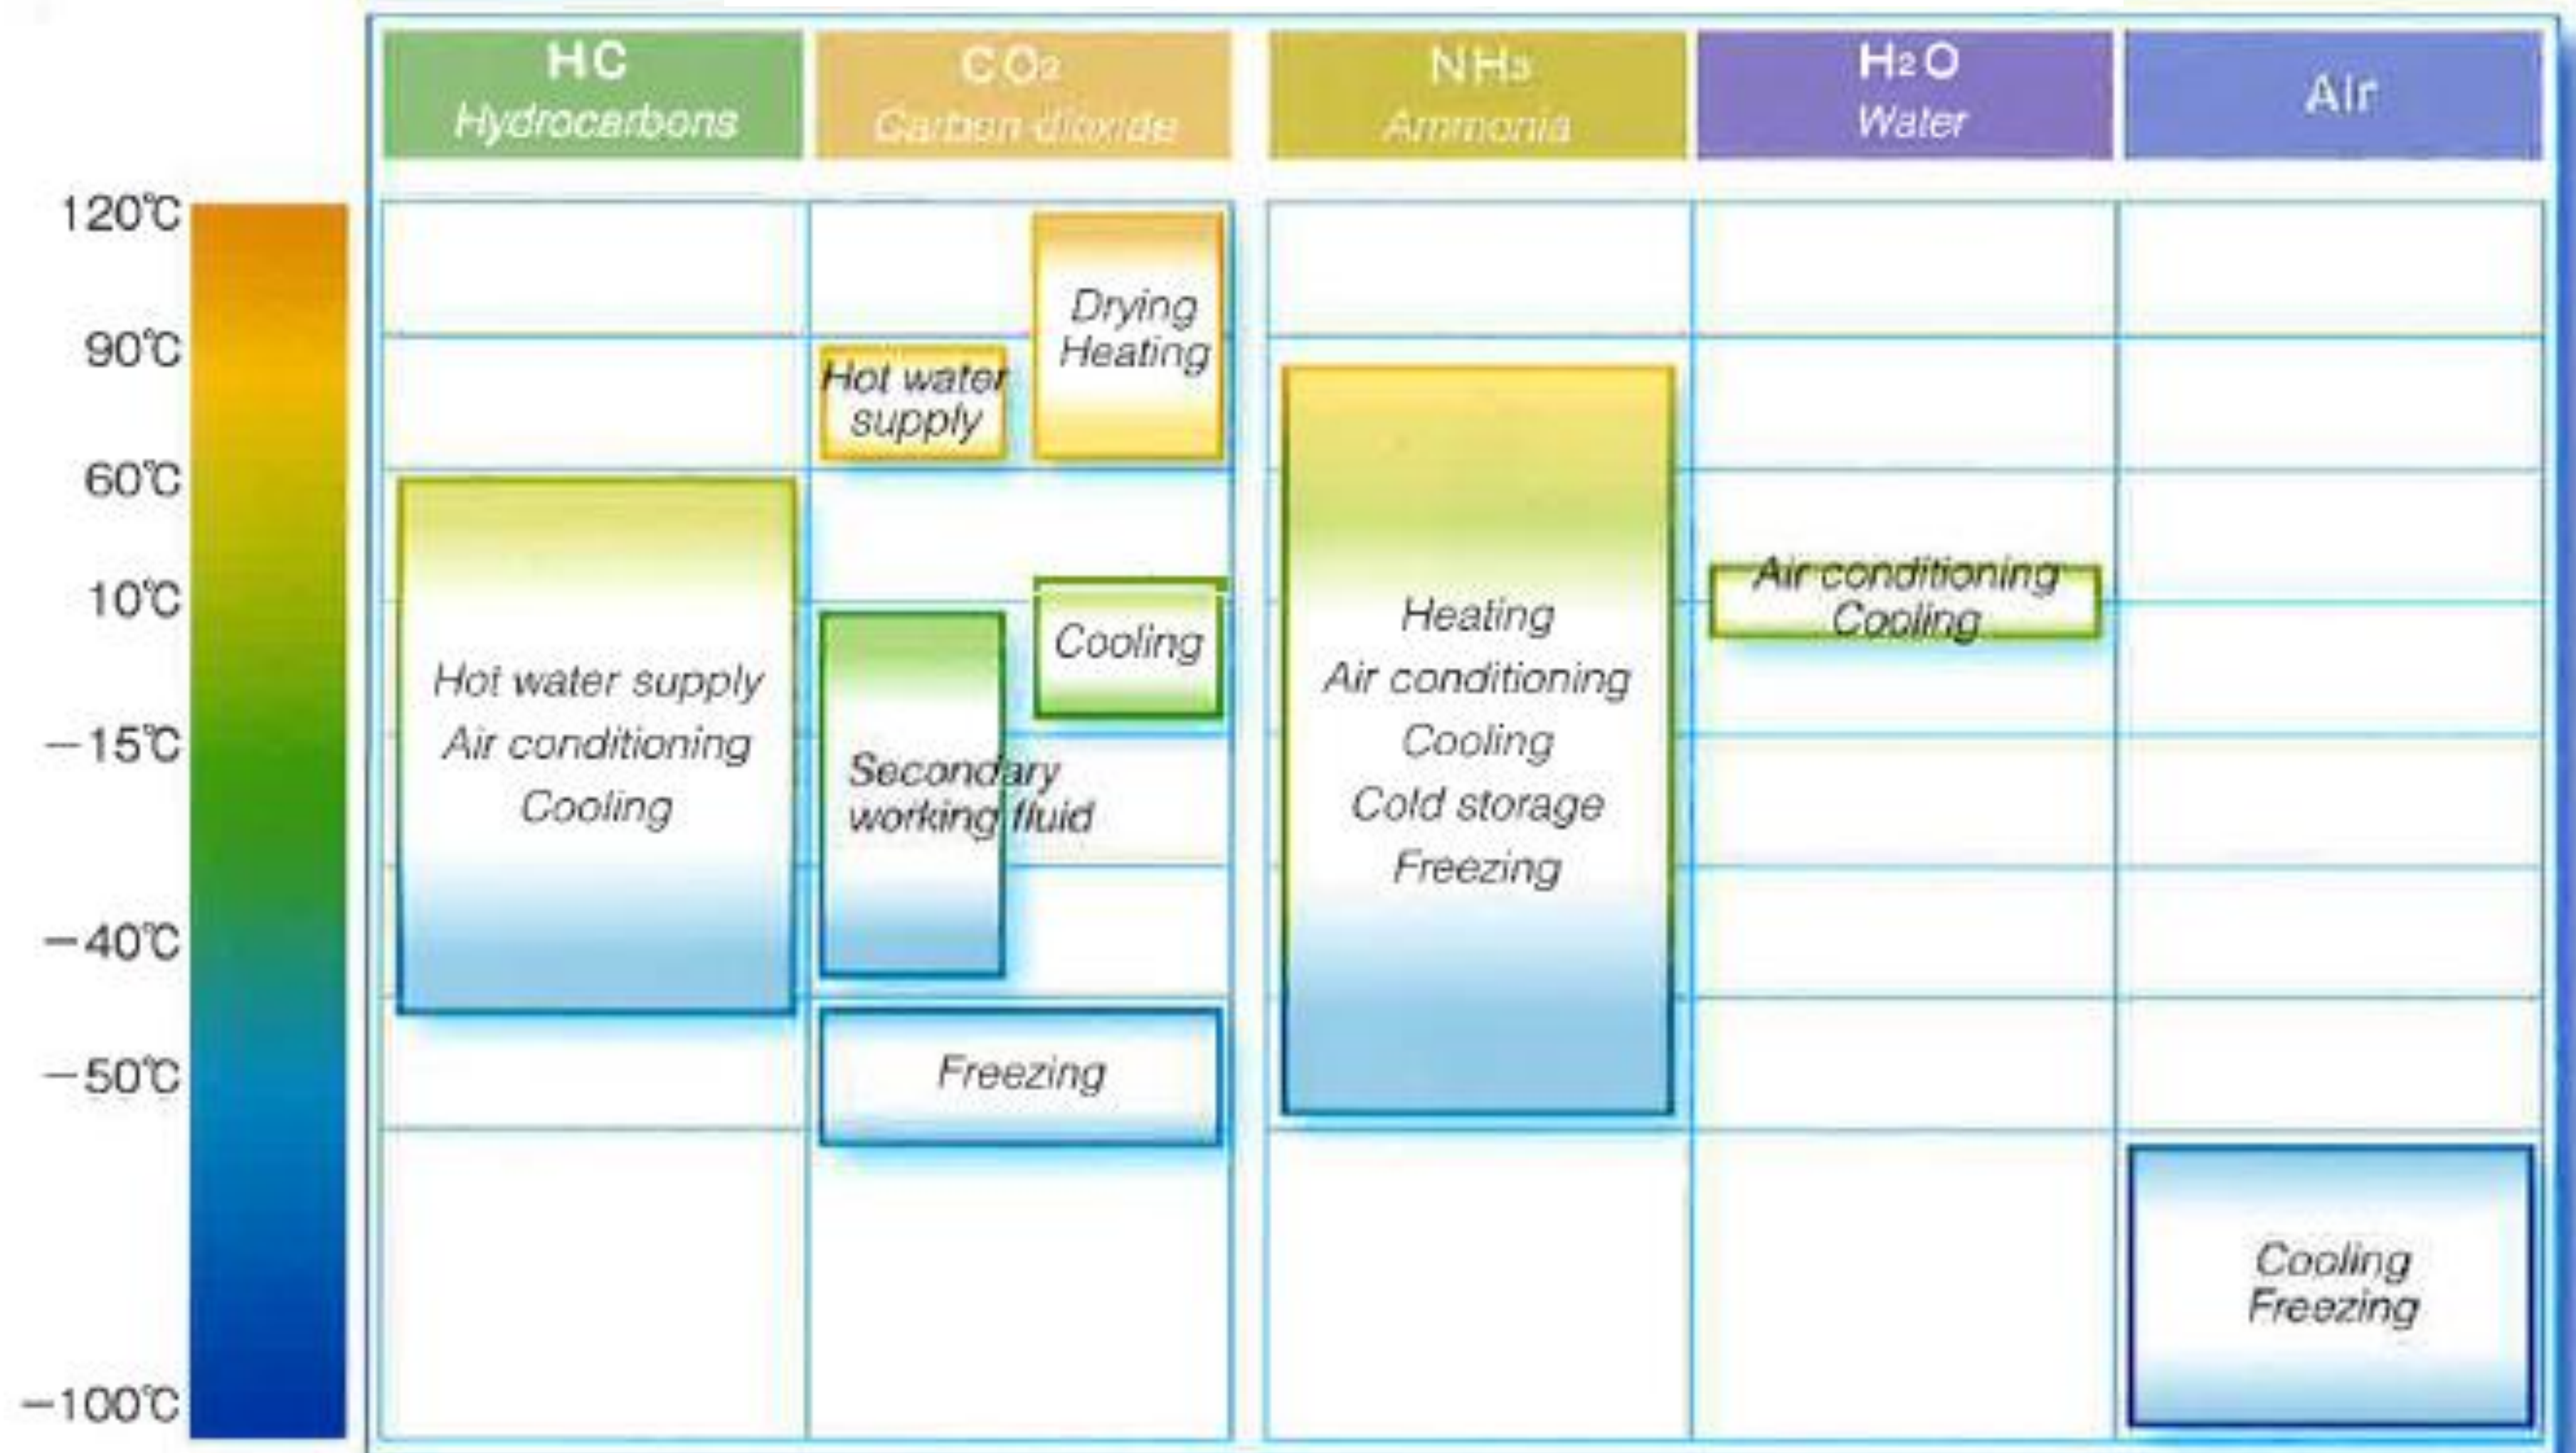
HC
Hydrocarbons

$CO_2$
Carbon dioxide

$NH_3$
Ammonia

$H_2O$
Water

Air

120℃
90℃
60℃
10℃
−15℃
−40℃
−50℃
−100℃

Hot water supply
Air conditioning
Cooling

Drying
Heating

Hot water supply

Cooling

Secondary working fluid

Freezing

Heating
Air conditioning
Cooling
Cold storage
Freezing

Air conditioning
Cooling

Cooling
Freezing